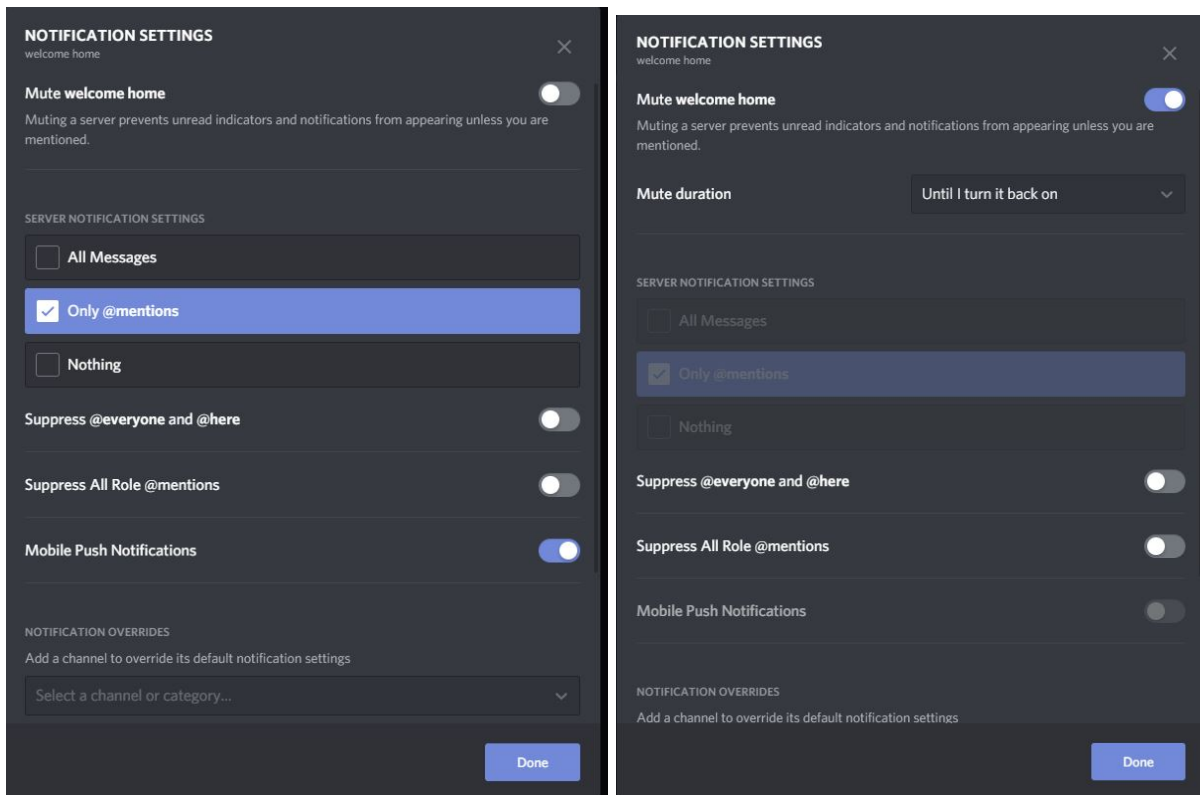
NOTIFICATION SETTINGS
welcome home

Mute welcome home
Muting a server prevents unread indicators and notifications from appearing unless you are mentioned.

SERVER NOTIFICATION SETTINGS
All Messages
Only @mentions
Nothing

Suppress @everyone and @here

Suppress All Role @mentions

Mobile Push Notifications

NOTIFICATION OVERRIDES
Add a channel to override its default notification settings
Select a channel or category...

Done

NOTIFICATION SETTINGS
welcome home

Mute welcome home
Muting a server prevents unread indicators and notifications from appearing unless you are mentioned.

Mute duration
Until I turn it back on

SERVER NOTIFICATION SETTINGS
All Messages
Only @mentions
Nothing

Suppress @everyone and @here

Suppress All Role @mentions

Mobile Push Notifications

NOTIFICATION OVERRIDES
Add a channel to override its default notification settings

Done